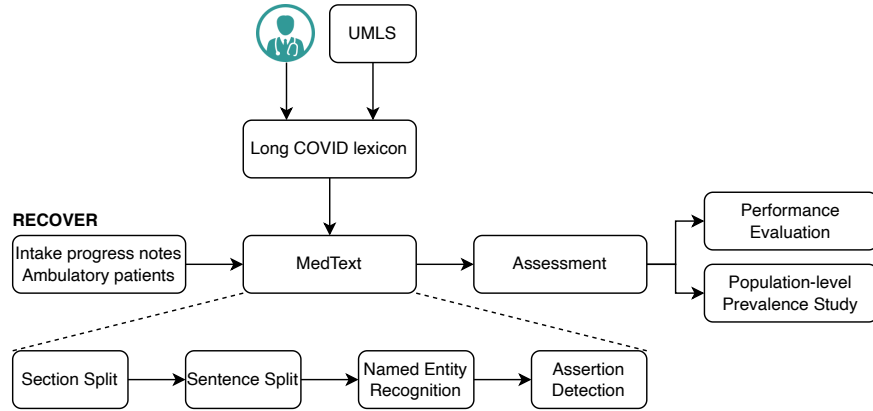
UMLS

Long COVID lexicon

RECOVER

Intake progress notes
Ambulatory patients

MedText

Assessment

Performance
Evaluation

Population-level
Prevalence Study

Section Split

Sentence Split

Named Entity
Recognition

Assertion
Detection